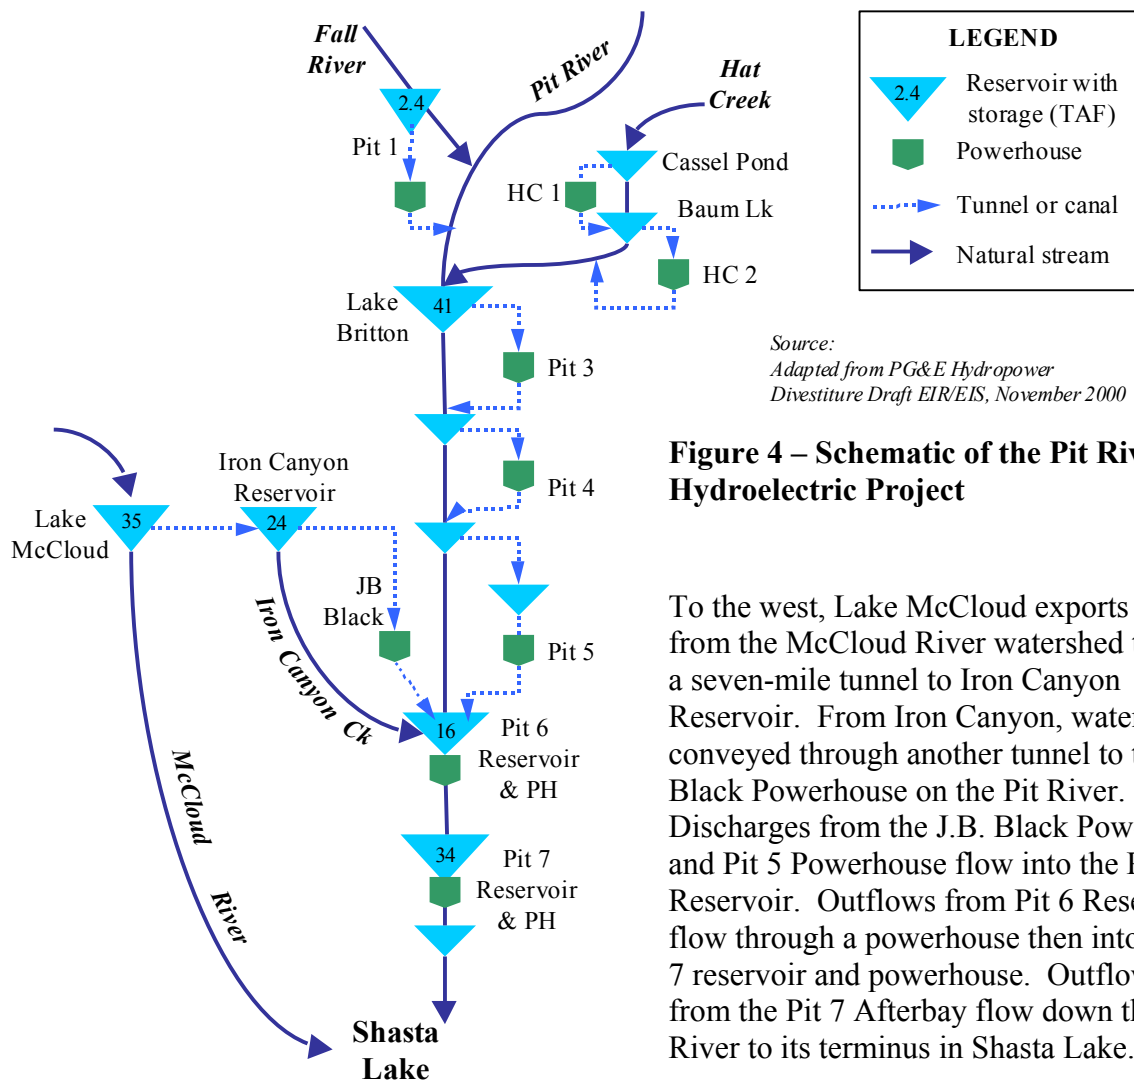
Fall River

Pit River

Hat Creek

LEGEND

2.4 Reservoir with storage (TAF)

Powerhouse

Tunnel or canal

Natural stream

2.4

Pit 1

Cassel Pond

HC 1

Baum Lk

HC 2

Lake Britton

41

Pit 3

Source: Adapted from PG&E Hydropower Divestiture Draft EIR/EIS, November 2000

Figure 4 – Schematic of the Pit Riv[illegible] Hydroelectric Project

Iron Canyon Reservoir

Pit 4

Lake McCloud

35

24

JB Black

Iron Canyon Ck

Pit 5

16

Pit 6 Reservoir & PH

McCloud River

34

Pit 7 Reservoir & PH

Shasta Lake

To the west, Lake McCloud exports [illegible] from the McCloud River watershed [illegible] a seven-mile tunnel to Iron Canyon Reservoir. From Iron Canyon, wate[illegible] conveyed through another tunnel to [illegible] Black Powerhouse on the Pit River. Discharges from the J.B. Black Pow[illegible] and Pit 5 Powerhouse flow into the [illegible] Reservoir. Outflows from Pit 6 Rese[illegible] flow through a powerhouse then into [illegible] 7 reservoir and powerhouse. Outflo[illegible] from the Pit 7 Afterbay flow down t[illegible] River to its terminus in Shasta Lake.